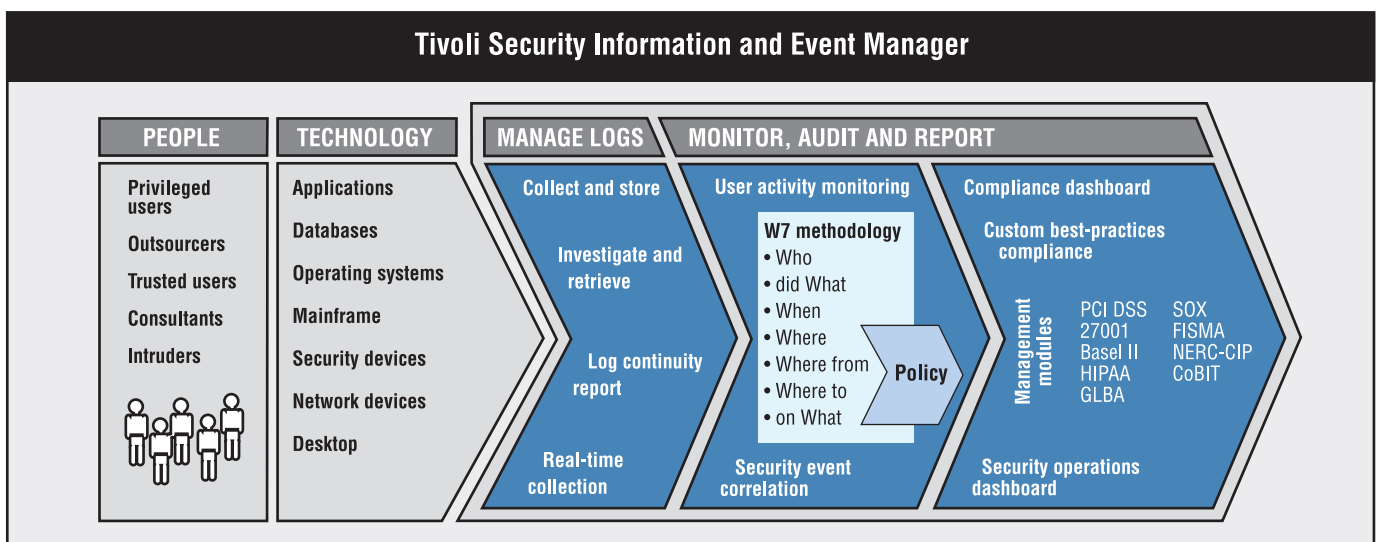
Tivoli Security Information and Event Manager

PEOPLE

Privileged users
Outsourcers
Trusted users
Consultants
Intruders

TECHNOLOGY

Applications
Databases
Operating systems
Mainframe
Security devices
Network devices
Desktop

MANAGE LOGS

Collect and store
Investigate and retrieve
Log continuity report
Real-time collection

MONITOR, AUDIT AND REPORT

User activity monitoring

W7 methodology
• Who
• did What
• When
• Where
• Where from
• Where to
• on What

Policy

Security event correlation

Compliance dashboard
Custom best-practices compliance

Management modules
PCI DSS
27001
Basel II
HIPAA
GLBA
SOX
FISMA
NERC-CIP
CoBIT

Security operations dashboard